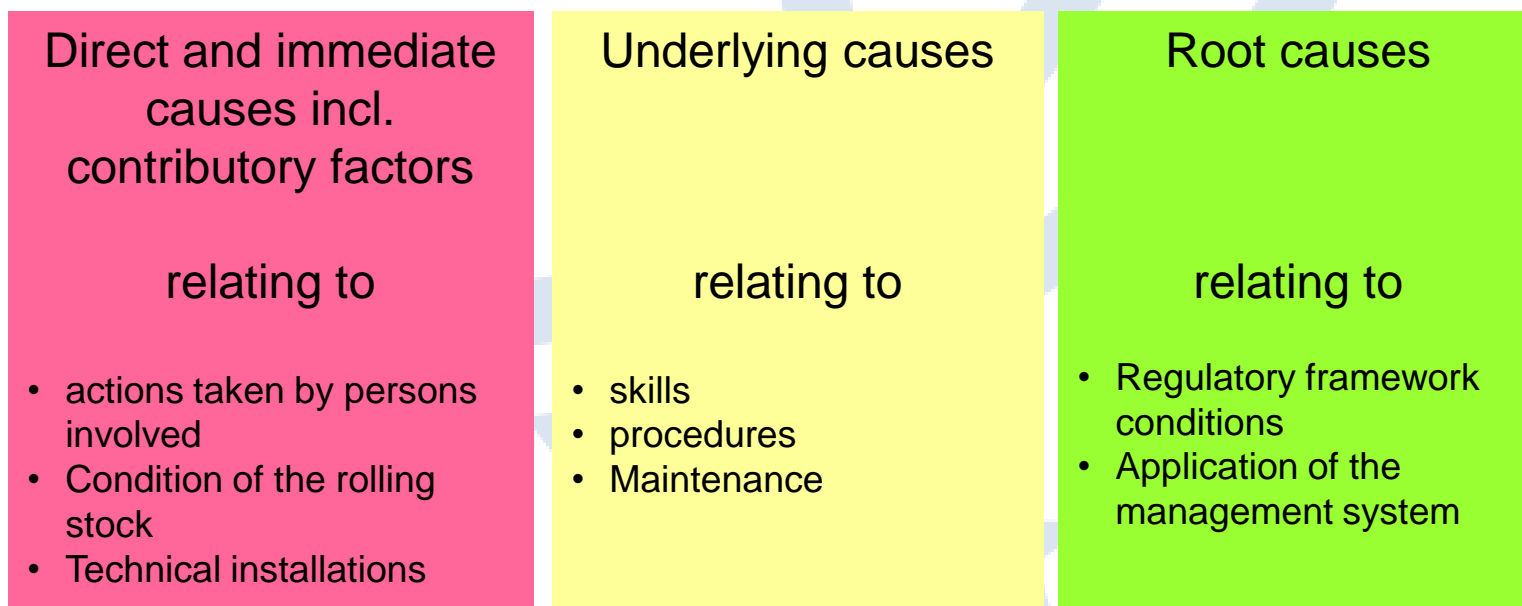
Direct and immediate causes incl. contributory factors

relating to

- actions taken by persons involved
- Condition of the rolling stock
- Technical installations

Underlying causes

relating to

- skills
- procedures
- Maintenance

Root causes

relating to

- Regulatory framework conditions
- Application of the management system